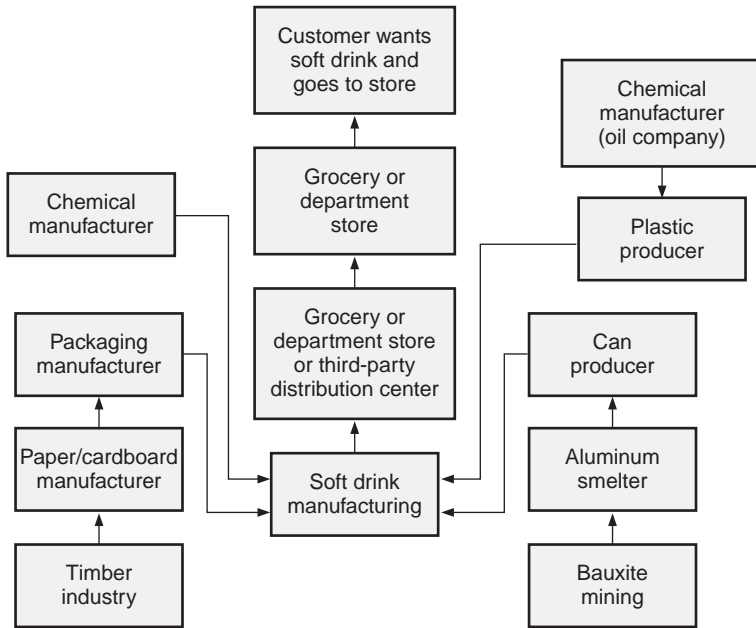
Customer wants soft drink and goes to store

Chemical manufacturer (oil company)

Chemical manufacturer

Grocery or department store

Plastic producer

Packaging manufacturer

Grocery or department store or third-party distribution center

Can producer

Paper/cardboard manufacturer

Soft drink manufacturing

Aluminum smelter

Timber industry

Bauxite mining